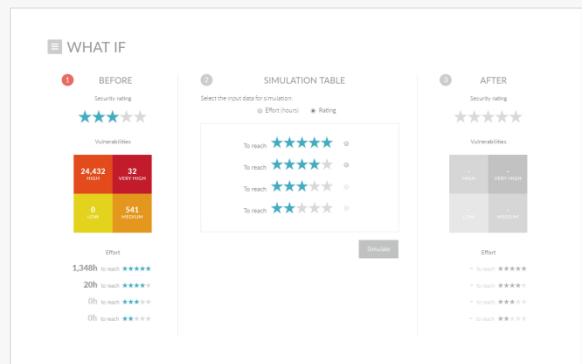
WHAT IF

1 BEFORE

Security rating

Vulnerabilities

| 24,432 HIGH | 32 VERY HIGH |
|---|---|
| 0 LOW | 541 MEDIUM |

Effort

1,348h to reach ★★★★★
20h to reach ★★★★
0h to reach ★★★
0h to reach ★★

2 SIMULATION TABLE

Select the input data for simulation:
Effort (hours) Rating

To reach ★★★★★
To reach ★★★★
To reach ★★★
To reach ★★

Simulate

3 AFTER

Security rating

Vulnerabilities

| - HIGH | - VERY HIGH |
|---|---|
| - LOW | - MEDIUM |

Effort

- to reach ★★★★★
- to reach ★★★★
- to reach ★★★
- to reach ★★